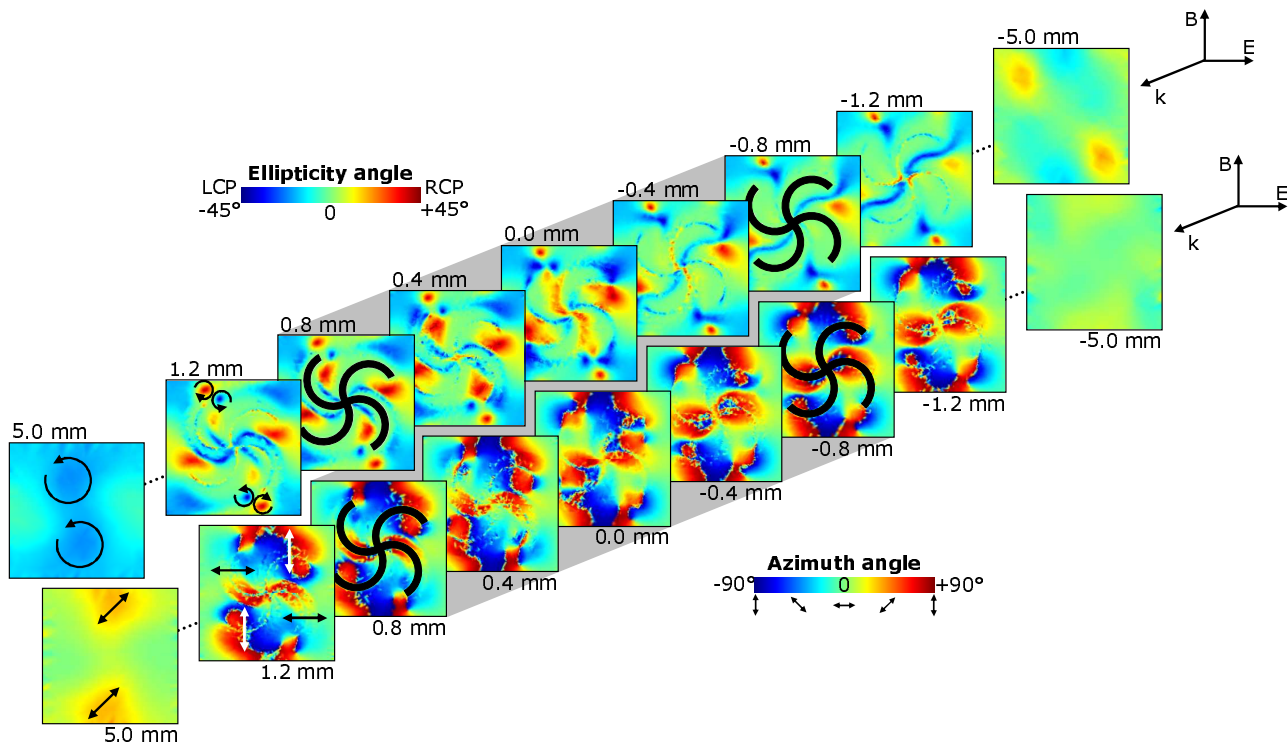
-5.0 mm

B
E
k

-1.2 mm

-0.8 mm

-0.4 mm

0.0 mm

0.4 mm

0.8 mm

1.2 mm

5.0 mm

Ellipticity angle
LCP
RCP
-45°
0
+45°

B
E
k

-5.0 mm

-1.2 mm

-0.8 mm

-0.4 mm

0.0 mm

0.4 mm

0.8 mm

1.2 mm

5.0 mm

Azimuth angle
-90°
0
+90°